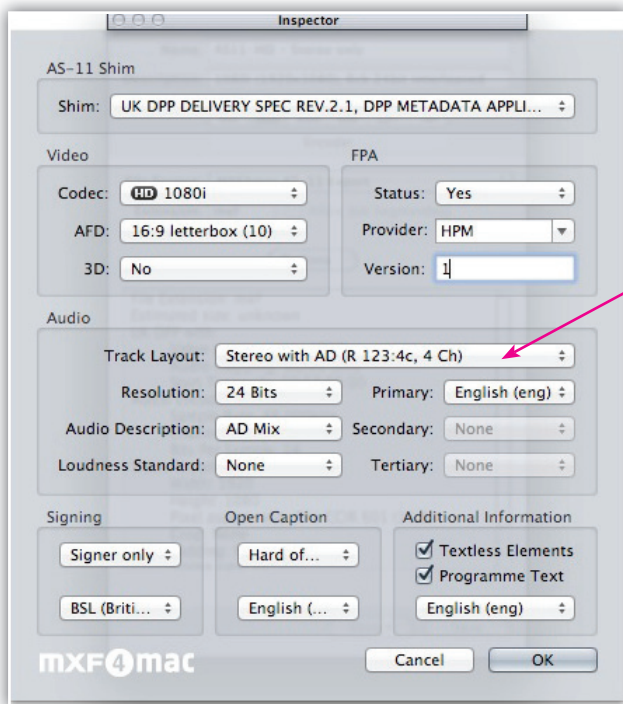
Inspector

AS-11 Shim

Shim: UK DPP DELIVERY SPEC REV.2.1, DPP METADATA APPLI...

Video

Codec: HD 1080i

AFD: 16:9 letterbox (10)

3D: No

FPA

Status: Yes

Provider: HPM

Version: 1

Audio

Track Layout: Stereo with AD (R 123:4c, 4 Ch)

Resolution: 24 Bits

Primary: English (eng)

Audio Description: AD Mix

Secondary: None

Loudness Standard: None

Tertiary: None

Signing

Signer only

BSL (Briti...

Open Caption

Hard of...

English (...

Additional Information

Textless Elements

Programme Text

English (eng)

mxf4mac

Cancel

OK